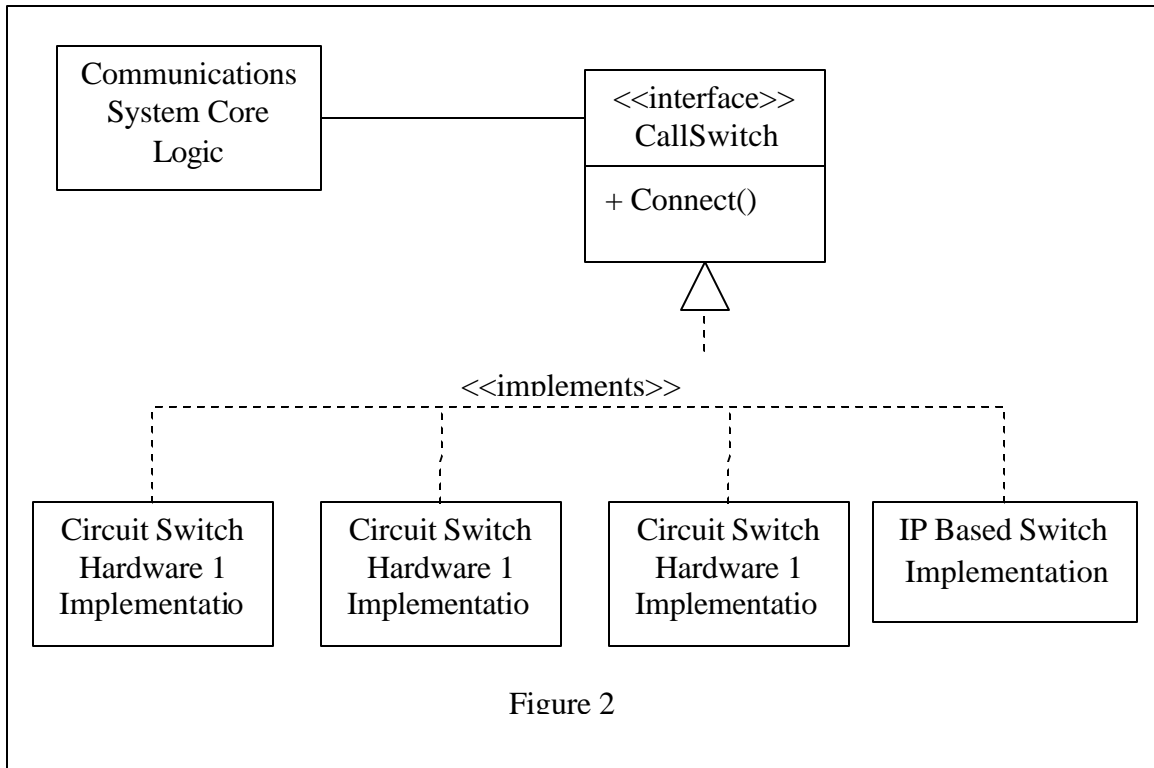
Communications System Core Logic

<<interface>>
CallSwitch

+ Connect()

<<implements>>

Circuit Switch Hardware 1 Implementatio

Circuit Switch Hardware 1 Implementatio

Circuit Switch Hardware 1 Implementatio

IP Based Switch Implementation

Figure 2